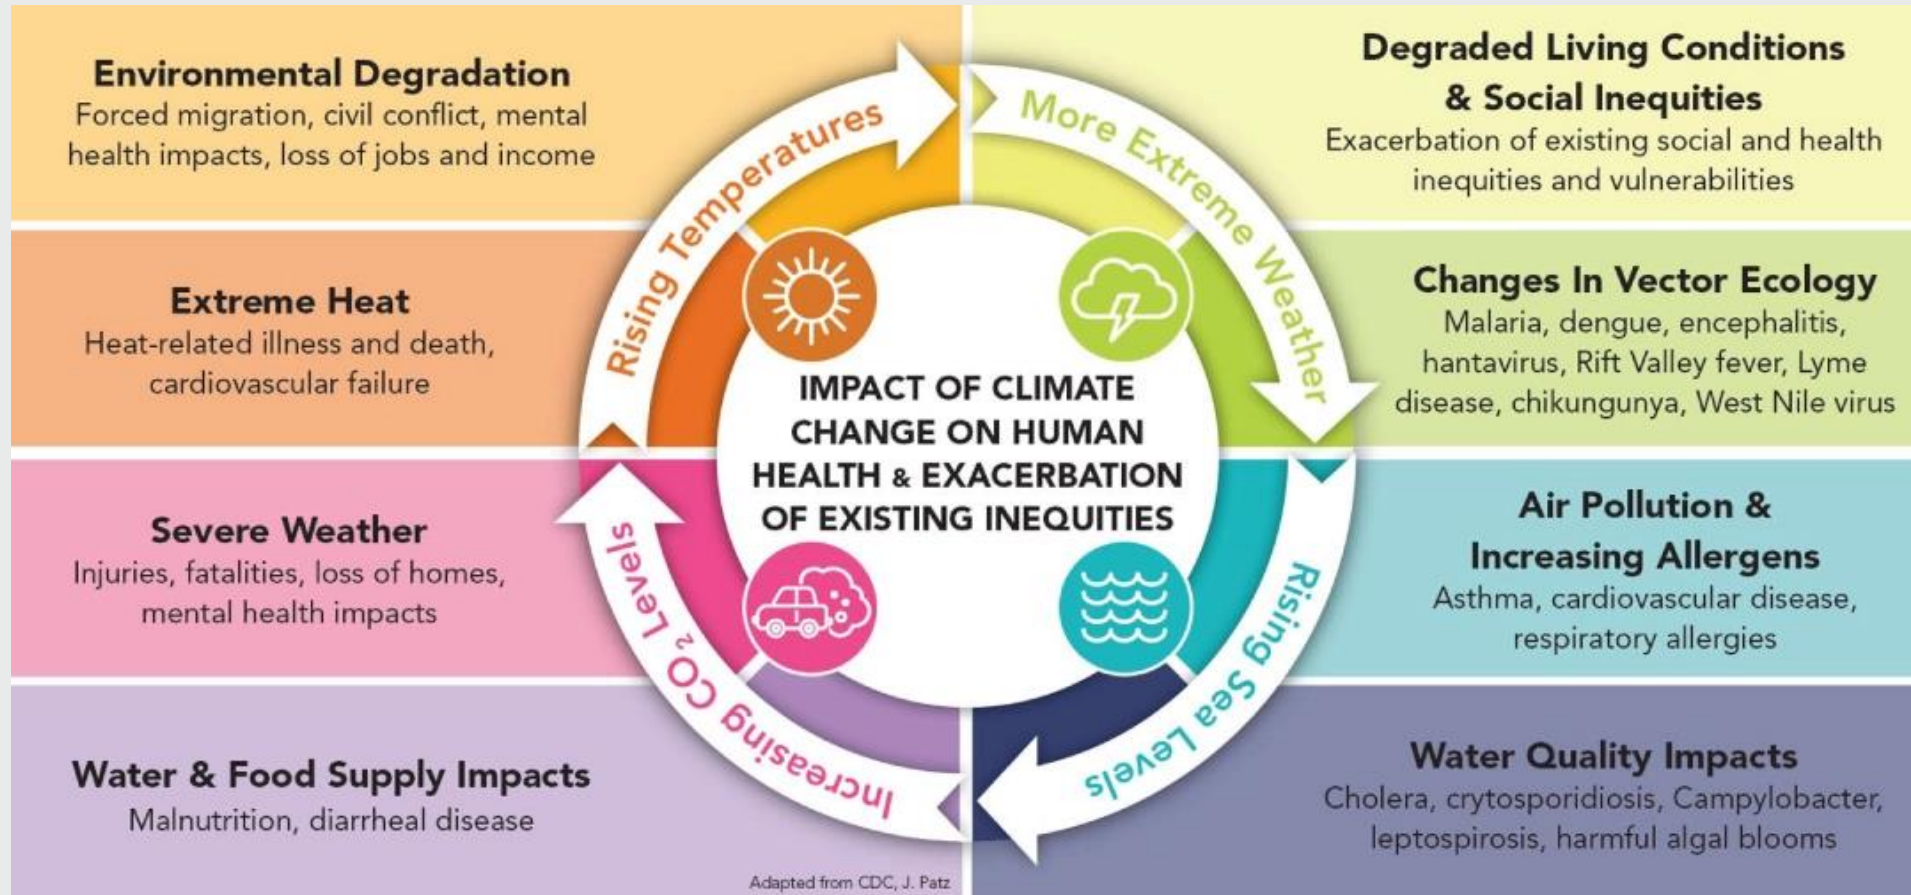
Environmental Degradation
Forced migration, civil conflict, mental health impacts, loss of jobs and income

Extreme Heat
Heat-related illness and death, cardiovascular failure

Severe Weather
Injuries, fatalities, loss of homes, mental health impacts

Water & Food Supply Impacts
Malnutrition, diarrheal disease

Rising Temperatures

More Extreme Weather

Rising Sea Levels

Increasing $CO_2$ Levels

IMPACT OF CLIMATE CHANGE ON HUMAN HEALTH & EXACERBATION OF EXISTING INEQUITIES

Degraded Living Conditions & Social Inequities
Exacerbation of existing social and health inequities and vulnerabilities

Changes In Vector Ecology
Malaria, dengue, encephalitis, hantavirus, Rift Valley fever, Lyme disease, chikungunya, West Nile virus

Air Pollution & Increasing Allergens
Asthma, cardiovascular disease, respiratory allergies

Water Quality Impacts
Cholera, crytosporidiosis, Campylobacter, leptospirosis, harmful algal blooms

Adapted from CDC, J. Patz